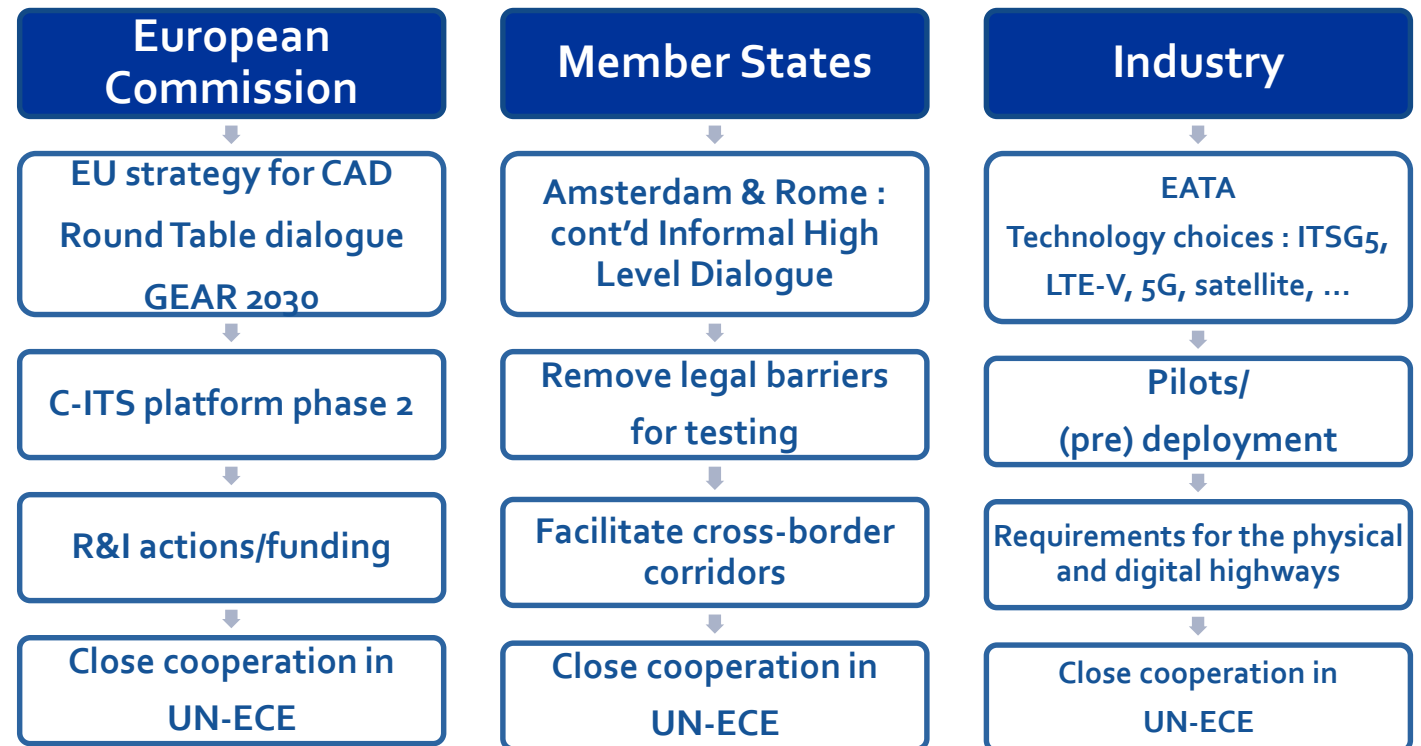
European Commission

EU strategy for CAD
Round Table dialogue
GEAR 2030

C-ITS platform phase 2

R&I actions/funding

Close cooperation in UN-ECE

Member States

Amsterdam & Rome : cont'd Informal High Level Dialogue

Remove legal barriers for testing

Facilitate cross-border corridors

Close cooperation in UN-ECE

Industry

EATA
Technology choices : ITSG5, LTE-V, 5G, satellite, …

Pilots/
(pre) deployment

Requirements for the physical and digital highways

Close cooperation in UN-ECE